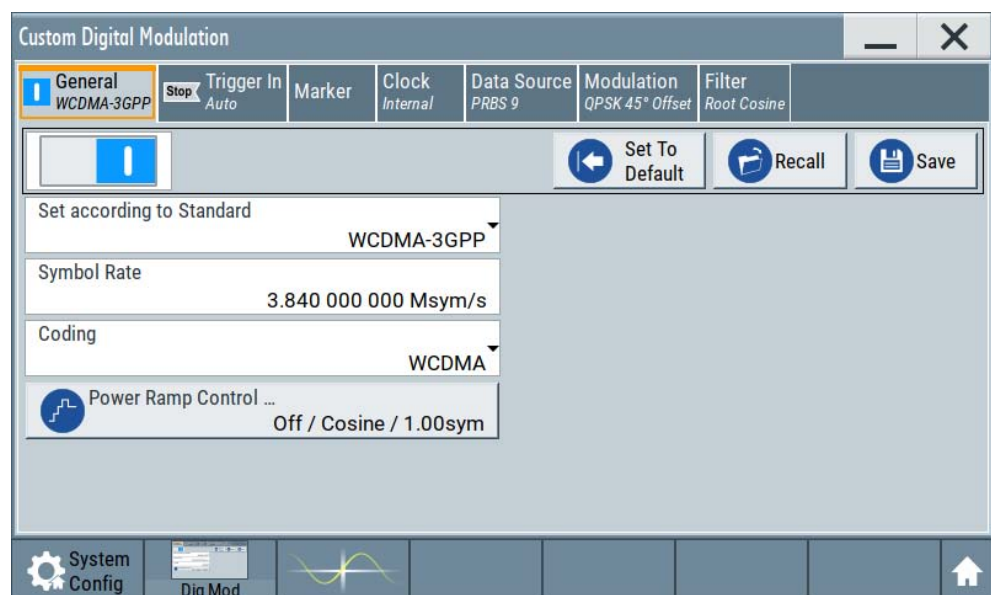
Custom Digital Modulation

General
WCDMA-3GPP

Stop
Trigger In
Auto

Marker

Clock
Internal

Data Source
PRBS 9

Modulation
QPSK 45° Offset

Filter
Root Cosine

Set To Default

Recall

Save

Set according to Standard
WCDMA-3GPP

Symbol Rate
3.840 000 000 Msym/s

Coding
WCDMA

Power Ramp Control ...
Off / Cosine / 1.00sym

System Config

Dig Mod